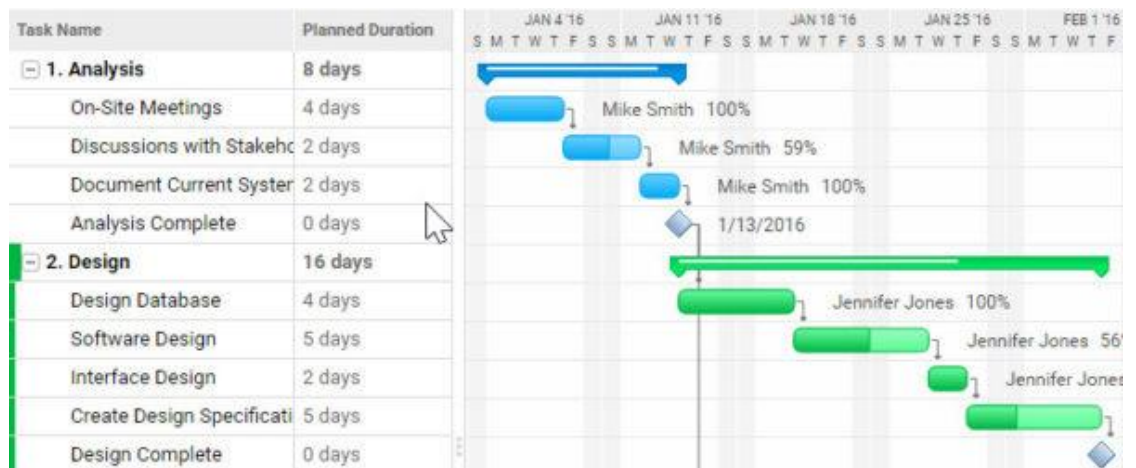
| Task Name | Planned Duration |
|---|---|
| 1. Analysis | 8 days |
| On-Site Meetings | 4 days |
| Discussions with Stakeho | 2 days |
| Document Current Syster | 2 days |
| Analysis Complete | 0 days |
| 2. Design | 16 days |
| Design Database | 4 days |
| Software Design | 5 days |
| Interface Design | 2 days |
| Create Design Specificati | 5 days |
| Design Complete | 0 days |

JAN 4 '16 JAN 11 '16 JAN 18 '16 JAN 25 '16 FEB 1 '16
S M T W T F S S M T W T F S S M T W T F S S M T W T F S S M T W T F

Mike Smith 100%
Mike Smith 59%
Mike Smith 100%
1/13/2016
Jennifer Jones 100%
Jennifer Jones 56
Jennifer Jones